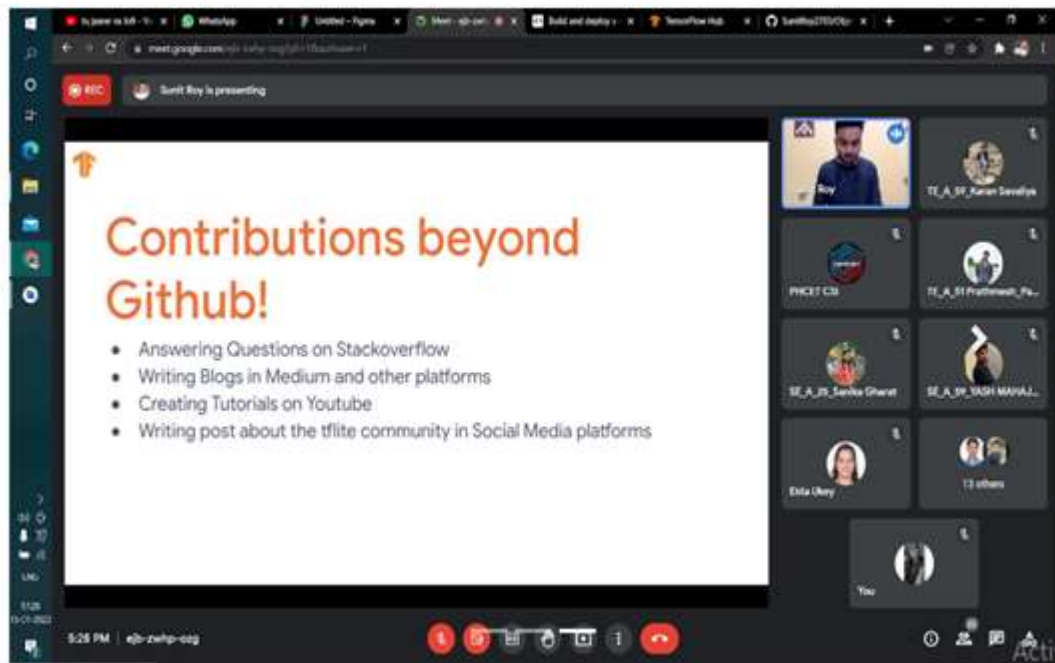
WhatsApp

Untitled – Figma

Meet – ejb-zwh

Build and deploy a

TensorFlow Hub

meet.google.com/ejb-zwhp-ozg

REC

Sumit Roy is presenting

Contributions beyond Github!

- Answering Questions on Stackoverflow
- Writing Blogs in Medium and other platforms
- Creating Tutorials on Youtube
- Writing post about the tflite community in Social Media platforms

Roy

TE_A_59_Karan Savaliya

PHCET CSI

TE_A_51 Prathmesh_Pa...

SE_A_25_Sanika Gharat

SE_A_59_YASH MAHAJ...

Ekta Ukey

13 others

You

5:26 PM | ejb-zwhp-ozg

Acti